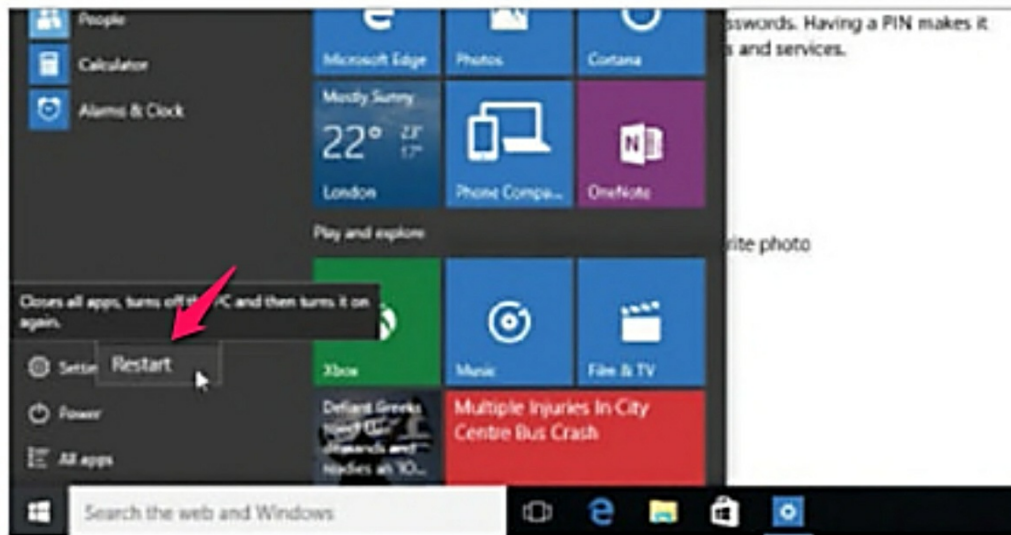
People
Calculator
Alarms & Clock
Microsoft Edge
Photos
Cortana
Mostly Sunny
22° 23° 17°
London
Phone Compa...
OneNote
Play and explore
Closes all apps, turns off the PC and then turns it on again.
Restart
Settin
Xbox
Music
Film & TV
Power
Defiant Greeks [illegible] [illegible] hodies as 10...
Multiple Injuries In City Centre Bus Crash
All apps
Search the web and Windows
sswords. Having a PIN makes it
s and services.
rite photo